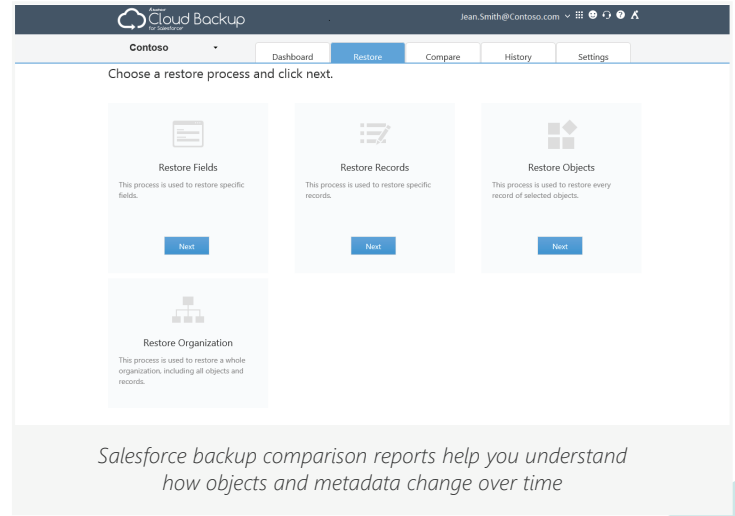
AvePoint
Cloud Backup
for Salesforce

Jean.Smith@Contoso.com

Contoso

Dashboard
Restore
Compare
History
Settings

Choose a restore process and click next.

Restore Fields
This process is used to restore specific fields.
Next

Restore Records
This process is used to restore specific records.
Next

Restore Objects
This process is used to restore every record of selected objects.
Next

Restore Organization
This process is used to restore a whole organization, including all objects and records.

Salesforce backup comparison reports help you understand how objects and metadata change over time